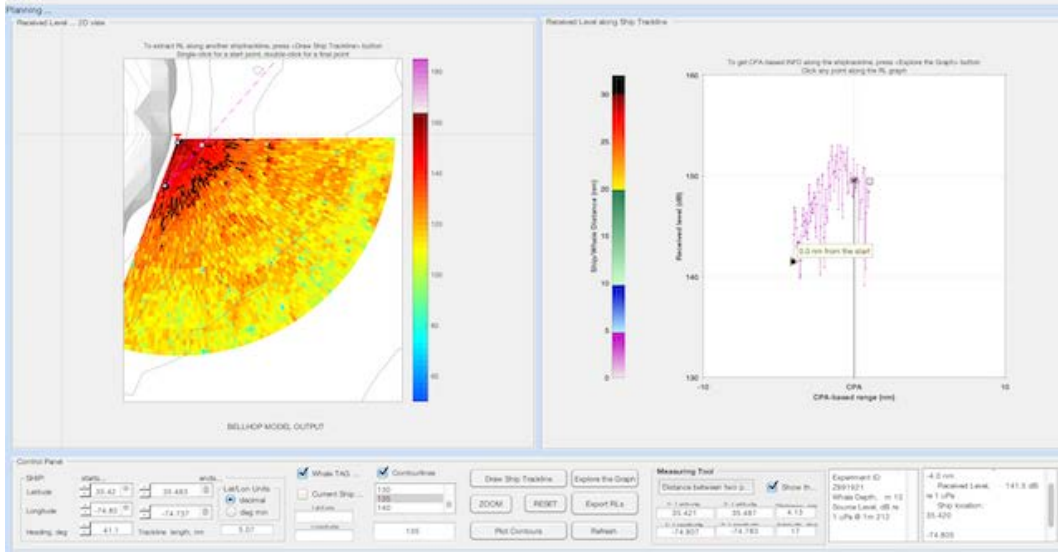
Planning...

Received Level ... 2D view

To extract RL along another ship/trackline, press <Draw Ship Trackline> button
Single-click for a start point, double-click for a final point

180
160
140
120
100
80
60

BELLHOP MODEL OUTPUT

Received Level along Ship Trackline

30
25
20
15
10
5
0

Ship/Whale Distance (nm)

To get CPA-based INFO along the ship/trackline, press <Explore the Graph> button
Click any point along the RL graph

160
150
140
130

Received level (dB)

0.0 nm from the start

-10
CPA
10
CPA-based range (nm)

Control Panel

SHIP:
starts...
ends...
Latitude
35.42
35.483
Longitude
-74.80
-74.737
Heading, deg
41.1
Trackline length, nm
5.07
Lat/Lon Units
decimal
deg min

Whale TAG ...
Current Ship ...
Latitude
Longitude

Contourlines
130
135
140
135

Draw Ship Trackline
Explore the Graph
ZOOM
RESET
Export RLs
Plot Contours
Refresh

Measuring Tool
Distance between two p...
Show th...
35.421
35.487
4.13
-74.807
-74.783
17

Experiment ID:
ZB01821
Whale Depth, m 12
Source Level, dB re 1 uPa @ 1m 212

-4.0 nm
Received Level, 141.5 dB re 1 uPa
Ship location:
35.420
-74.805